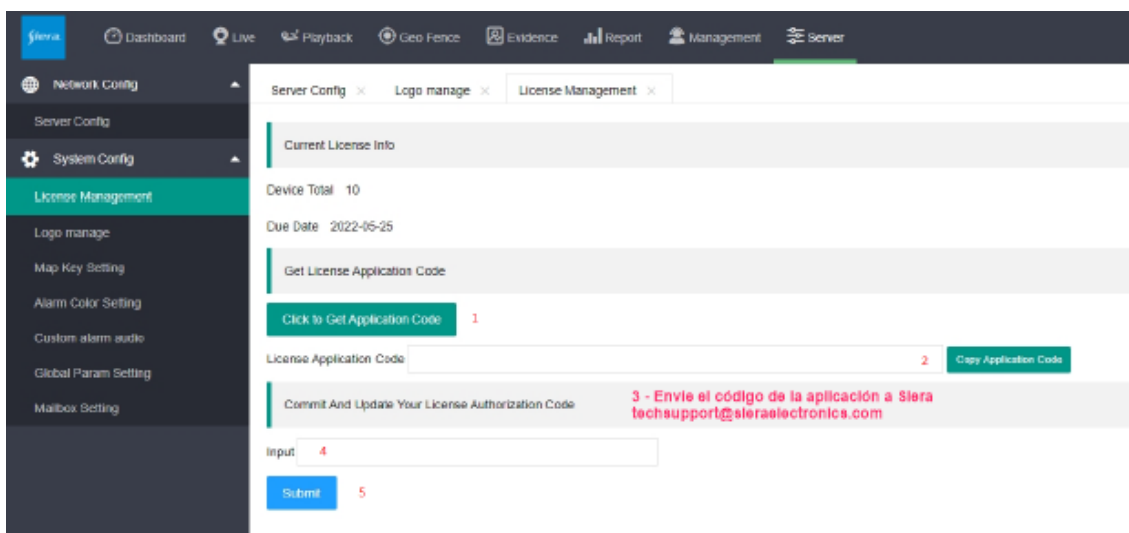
Siera Dashboard Live Playback Geo Fence Evidence Report Management Server

Network Config
Server Config
System Config
License Management
Logo manage
Map Key Setting
Alarm Color Setting
Custom alarm audio
Global Param Setting
Mailbox Setting

Server Config × Logo manage × License Management ×

Current License Info

Device Total 10

Due Date 2022-05-25

Get License Application Code

Click to Get Application Code 1

License Application Code 2 Copy Application Code

Commit And Update Your License Authorization Code

3 - Envíe el código de la aplicación a Siera techsupport@sieraelectronics.com

Input 4

Submit 5